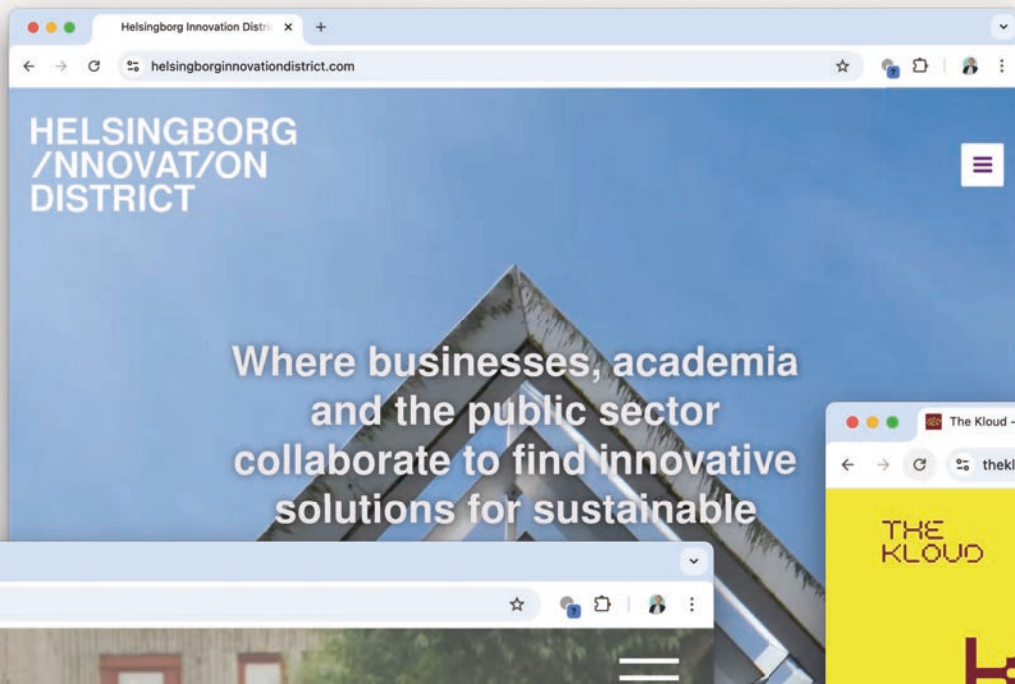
Helsingborg Innovation Distri ×
+
helsingborginnovationdistrict.com

HELSINGBORG
/NNOVAT/ON
DISTRICT

Where businesses, academia and the public sector collaborate to find innovative solutions for sustainable

The Kloud -
thekl

THE
KLOUD